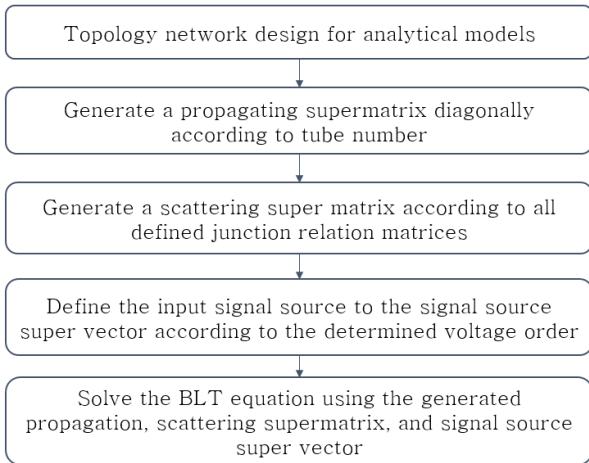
Topology network design for analytical models

Generate a propagating supermatrix diagonally according to tube number

Generate a scattering super matrix according to all defined junction relation matrices

Define the input signal source to the signal source super vector according to the determined voltage order

Solve the BLT equation using the generated propagation, scattering supermatrix, and signal source super vector